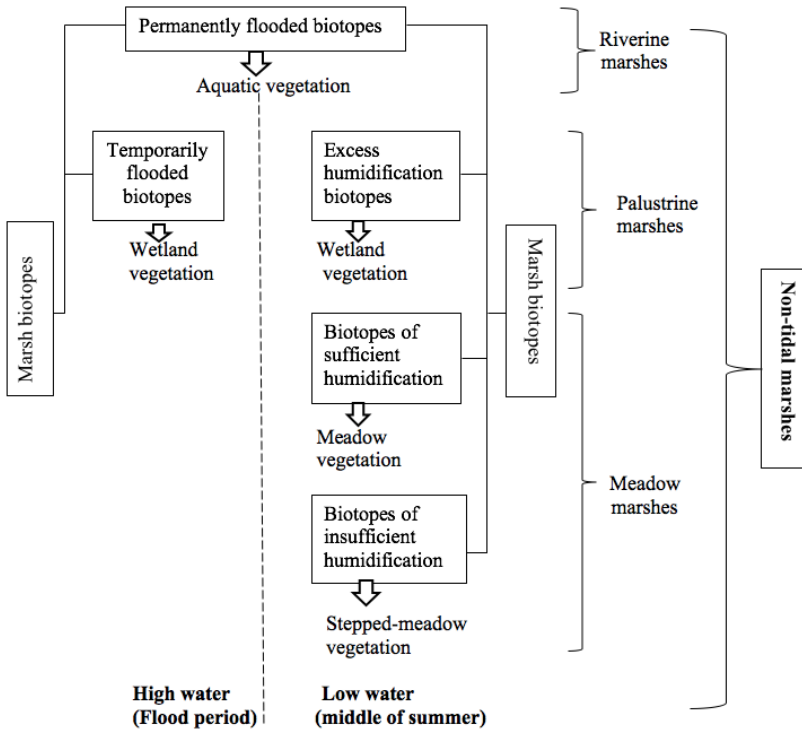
Permanently flooded biotopes

Aquatic vegetation

Riverine marshes

Marsh biotopes

Temporarily flooded biotopes

Wetland vegetation

Excess humidification biotopes

Wetland vegetation

Palustrine marshes

Marsh biotopes

Non-tidal marshes

Biotopes of sufficient humidification

Meadow vegetation

Biotopes of insufficient humidification

Stepped-meadow vegetation

Meadow marshes

High water (Flood period)

Low water (middle of summer)